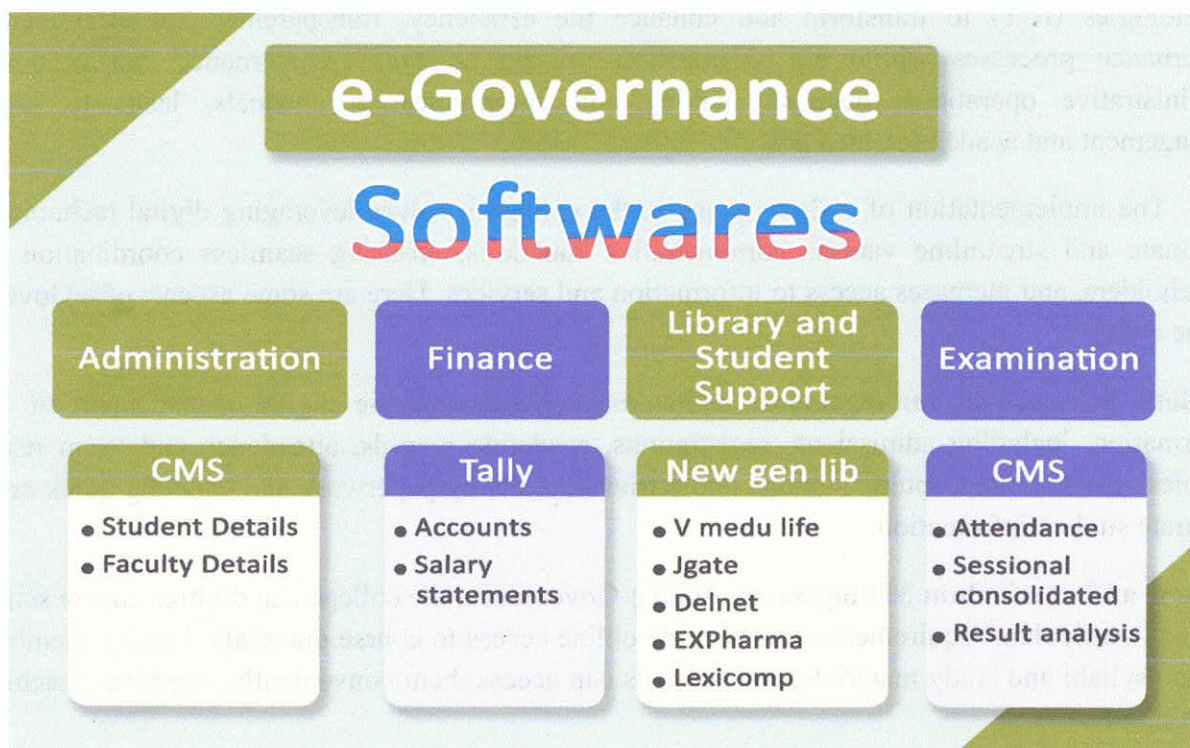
e-Governance

Softwares

Administration

Finance

Library and Student Support

Examination

CMS
- Student Details
- Faculty Details

Tally
- Accounts
- Salary statements

New gen lib
- V medu life
- Jgate
- Delnet
- EXPharma
- Lexicomp

CMS
- Attendance
- Sessional consolidated
- Result analysis